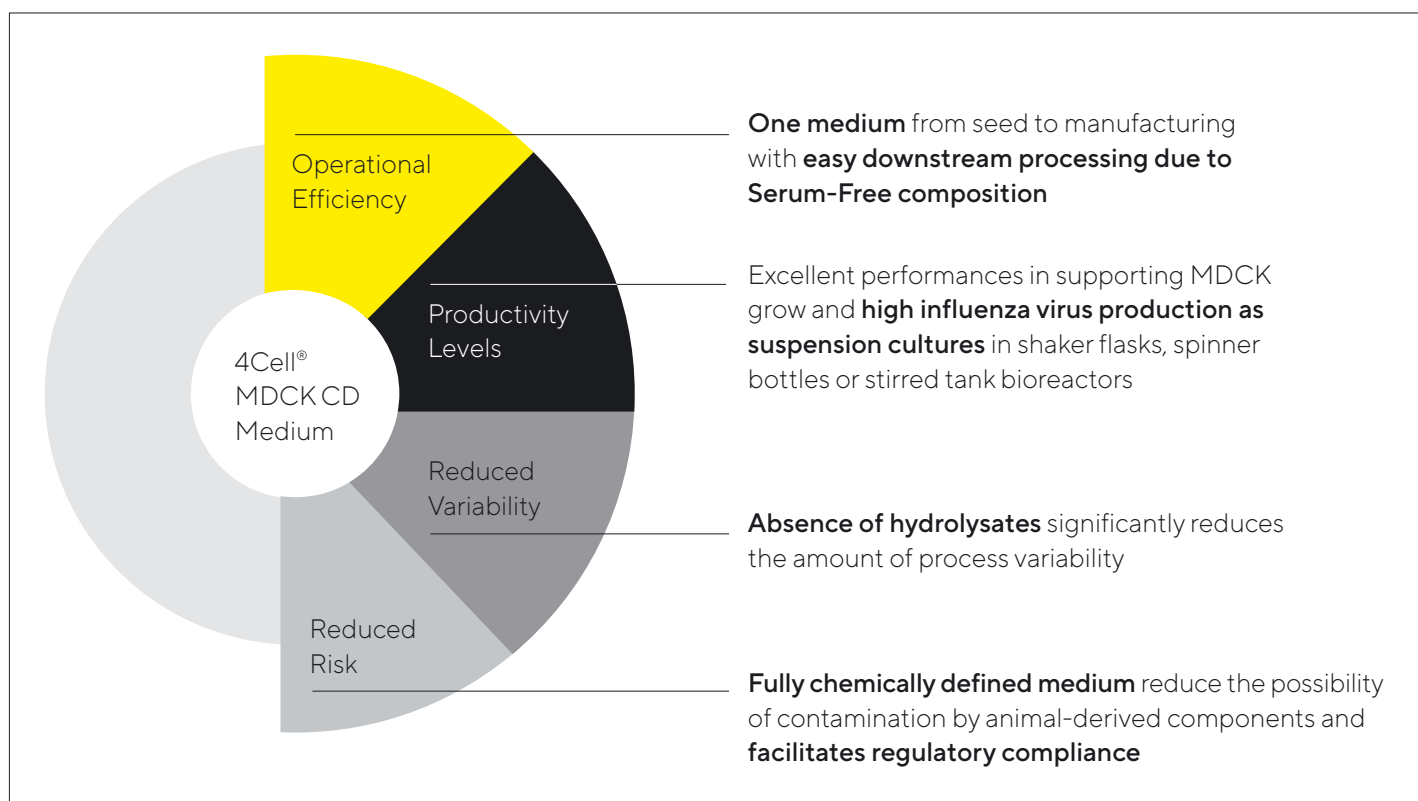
Operational Efficiency

Productivity Levels

4Cell® MDCK CD Medium

Reduced Variability

Reduced Risk

One medium from seed to manufacturing with easy downstream processing due to Serum-Free composition

Excellent performances in supporting MDCK grow and high influenza virus production as suspension cultures in shaker flasks, spinner bottles or stirred tank bioreactors

Absence of hydrolysates significantly reduces the amount of process variability

Fully chemically defined medium reduce the possibility of contamination by animal-derived components and facilitates regulatory compliance